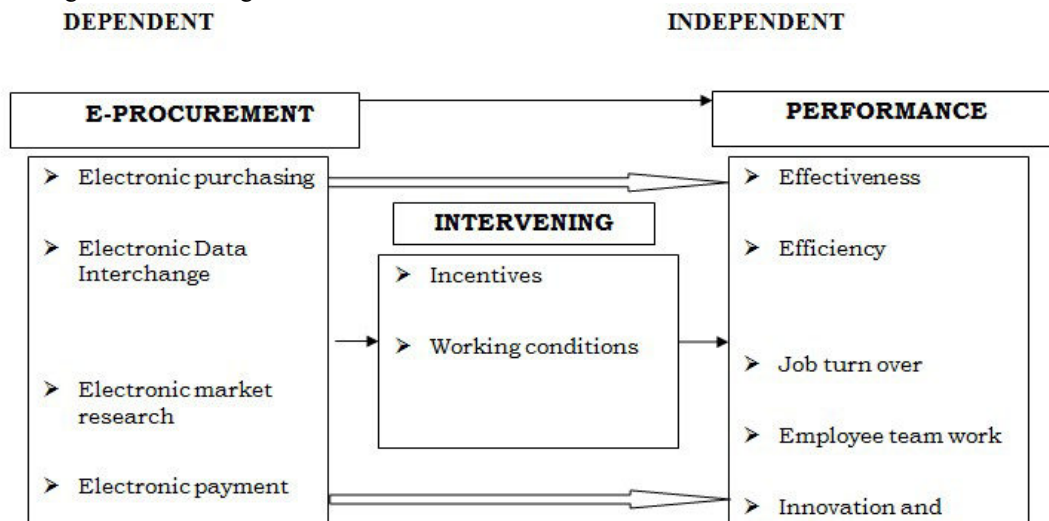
DEPENDENT

INDEPENDENT

E-PROCUREMENT

PERFORMANCE

➢ Electronic purchasing

➢ Electronic Data Interchange

➢ Electronic market research

➢ Electronic payment

INTERVENING

➢ Incentives

➢ Working conditions

➢ Effectiveness

➢ Efficiency

➢ Job turn over

➢ Employee team work

➢ Innovation and